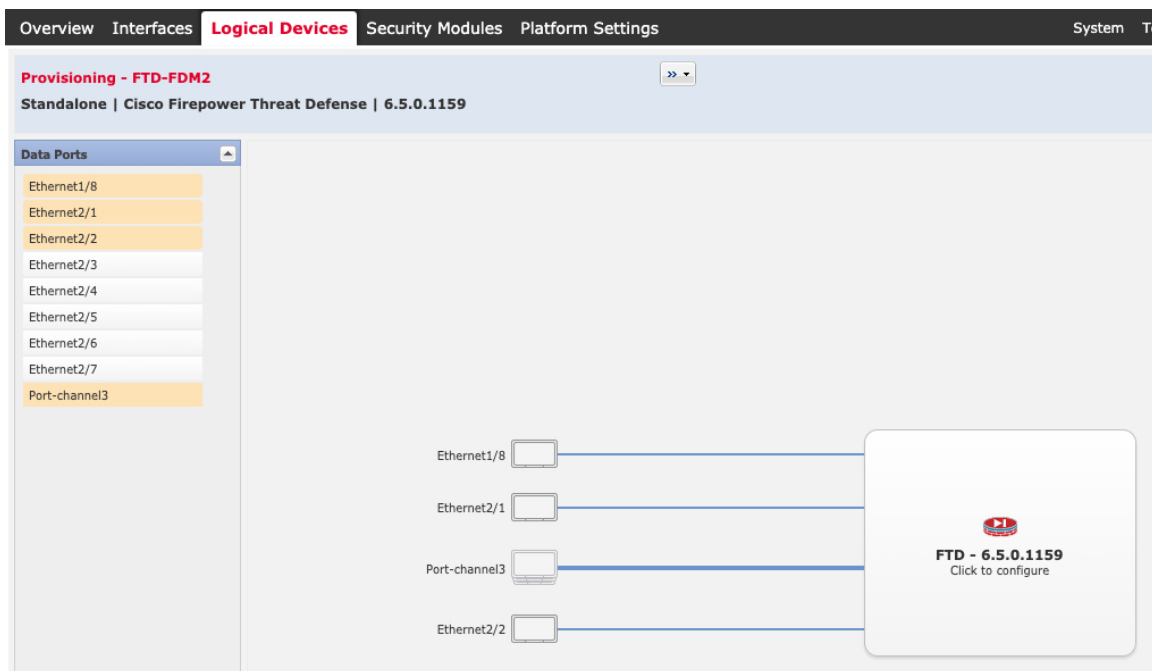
Overview Interfaces Logical Devices Security Modules Platform Settings System T

Provisioning - FTD-FDM2
Standalone | Cisco Firepower Threat Defense | 6.5.0.1159

Data Ports
Ethernet1/8
Ethernet2/1
Ethernet2/2
Ethernet2/3
Ethernet2/4
Ethernet2/5
Ethernet2/6
Ethernet2/7
Port-channel3

Ethernet1/8
Ethernet2/1
Port-channel3
Ethernet2/2

FTD - 6.5.0.1159
Click to configure